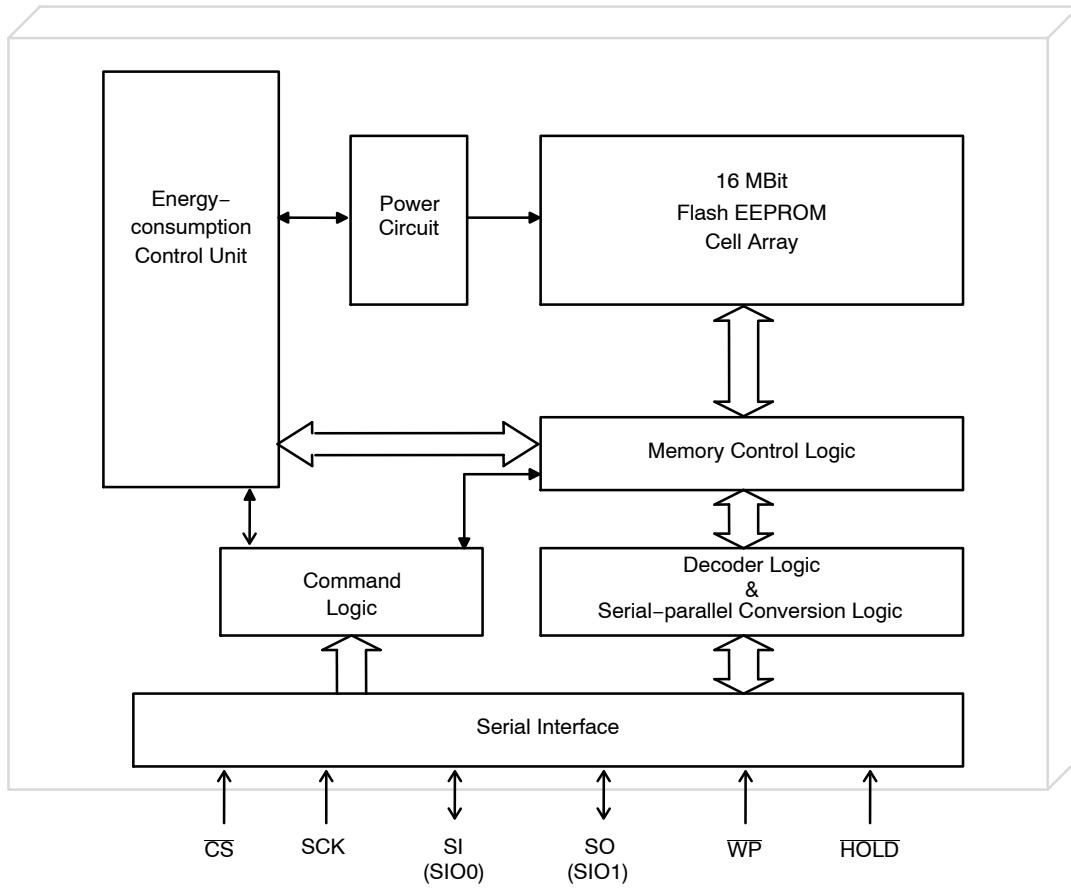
Energy−consumption Control Unit

Power Circuit

16 MBit
Flash EEPROM
Cell Array

Memory Control Logic

Command Logic

Decoder Logic
&
Serial−parallel Conversion Logic

Serial Interface

$\overline{CS}$ SCK SI (SIO0) SO (SIO1) $\overline{WP}$ $\overline{HOLD}$